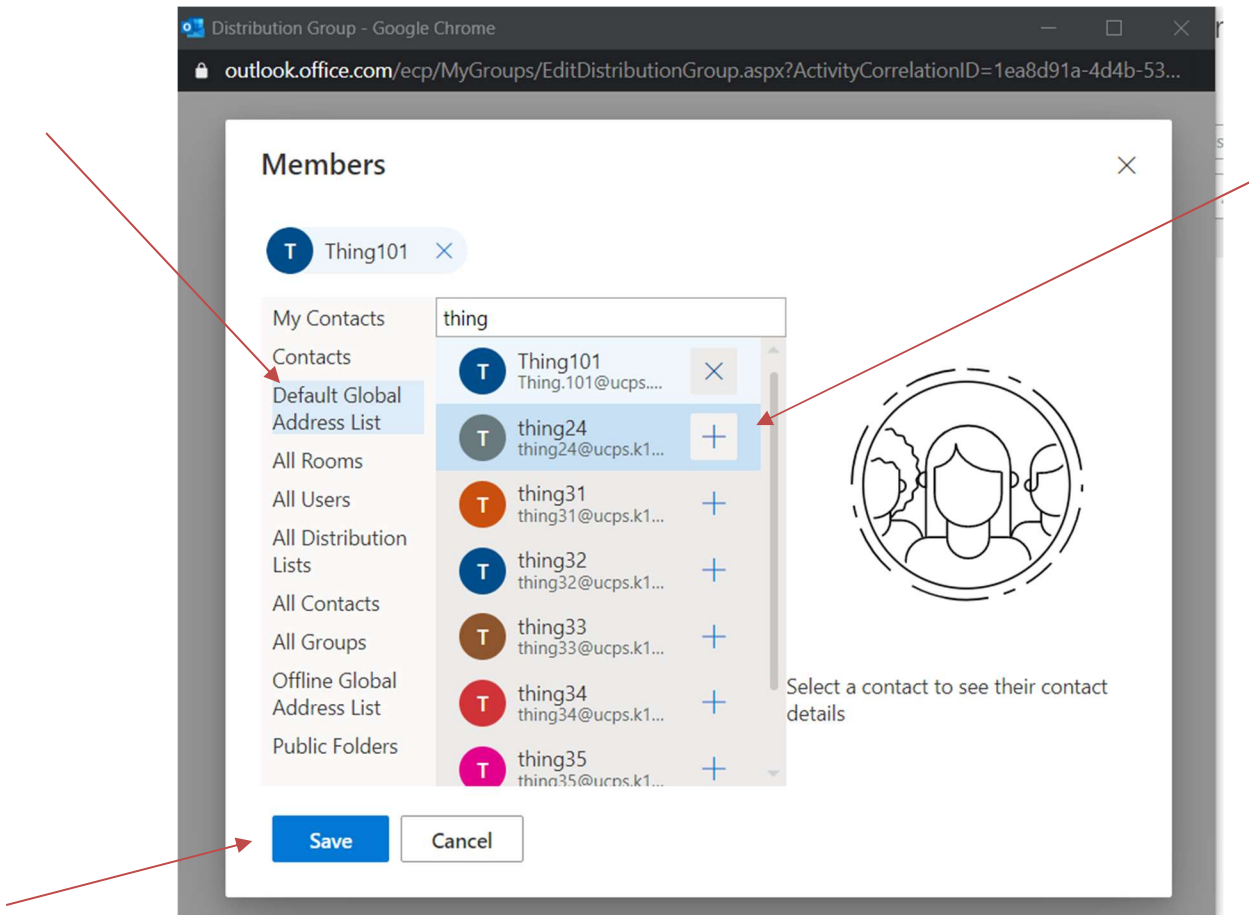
Distribution Group - Google Chrome

outlook.office.com/ecp/MyGroups/EditDistributionGroup.aspx?ActivityCorrelationID=1ea8d91a-4d4b-53...

Members

T Thing101

My Contacts
Contacts
Default Global Address List
All Rooms
All Users
All Distribution Lists
All Contacts
All Groups
Offline Global Address List
Public Folders

thing

T Thing101
Thing.101@ucps....

T thing24
thing24@ucps.k1...

T thing31
thing31@ucps.k1...

T thing32
thing32@ucps.k1...

T thing33
thing33@ucps.k1...

T thing34
thing34@ucps.k1...

T thing35
thing35@ucps.k1...

Select a contact to see their contact details

Save
Cancel